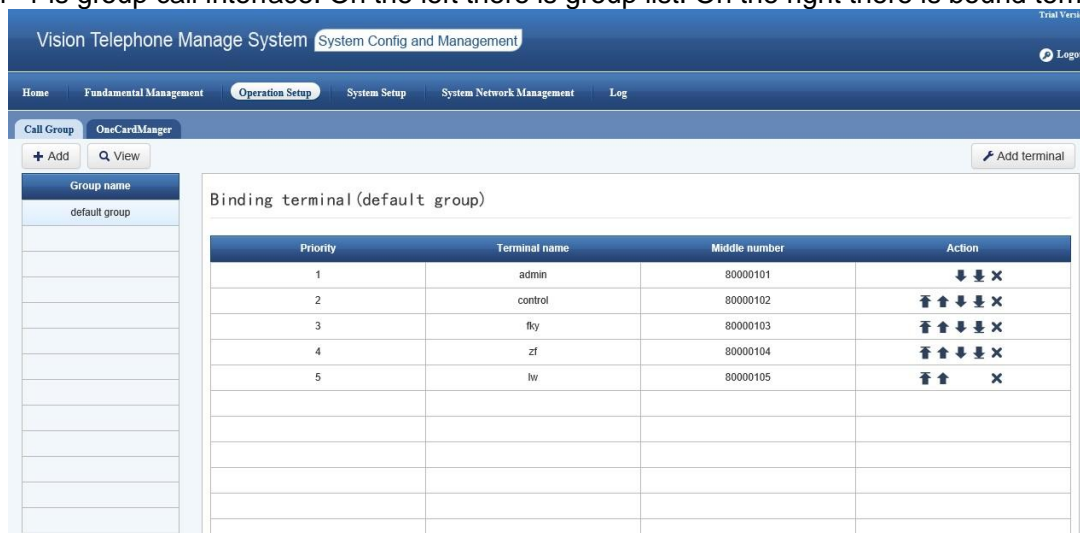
Vision Telephone Manage System System Config and Management

Trial Versi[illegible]

Logo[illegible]

Home Fundamental Management Operation Setup System Setup System Network Management Log

Call Group OneCardManger

+ Add View

Add terminal

| Group name |
|---|
| default group |

Binding terminal(default group)

| Priority | Terminal name | Middle number | Action |
|---|---|---|---|
| 1 | admin | 80000101 | |
| 2 | control | 80000102 | |
| 3 | fky | 80000103 | |
| 4 | zf | 80000104 | |
| 5 | lw | 80000105 | |